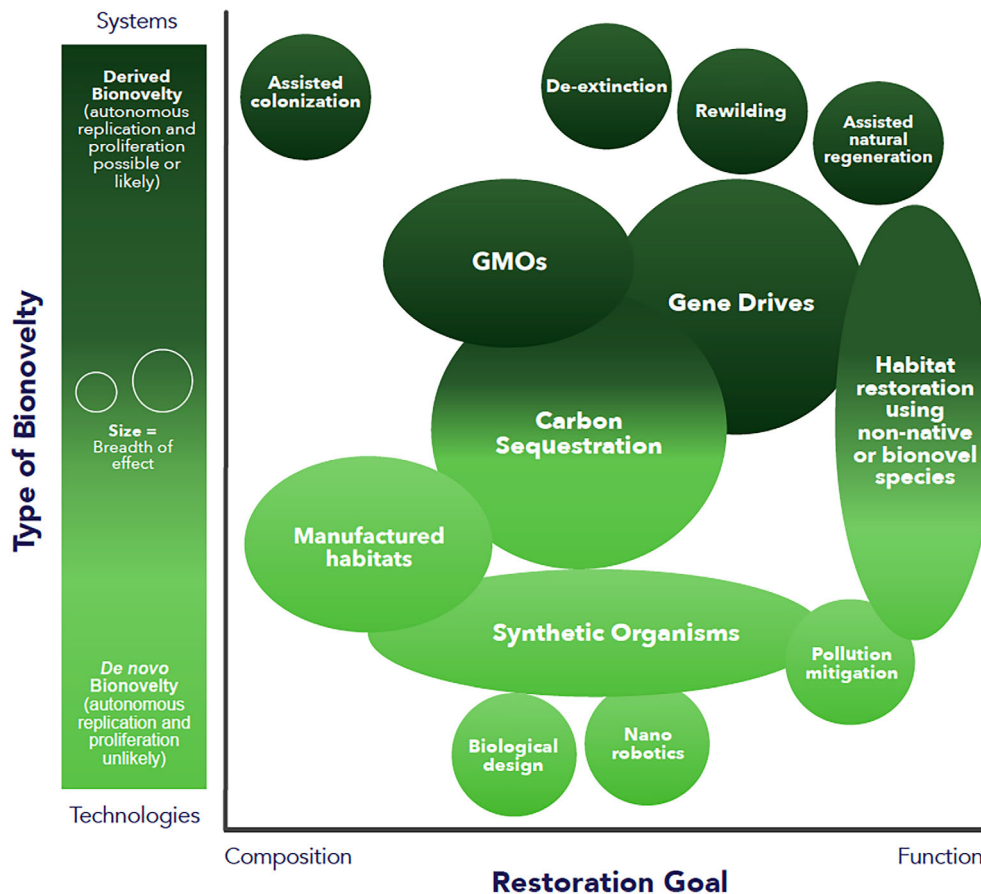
Systems

Derived Bionovelty (autonomous replication and proliferation possible or likely)

Size = Breadth of effect

De novo Bionovelty (autonomous replication and proliferation unlikely)

Technologies

Type of Bionovelty

Assisted colonization

De-extinction

Rewilding

Assisted natural regeneration

GMOs

Gene Drives

Carbon Sequestration

Habitat restoration using non-native or bionovel species

Manufactured habitats

Synthetic Organisms

Pollution mitigation

Biological design

Nano robotics

Composition

Function

Restoration Goal